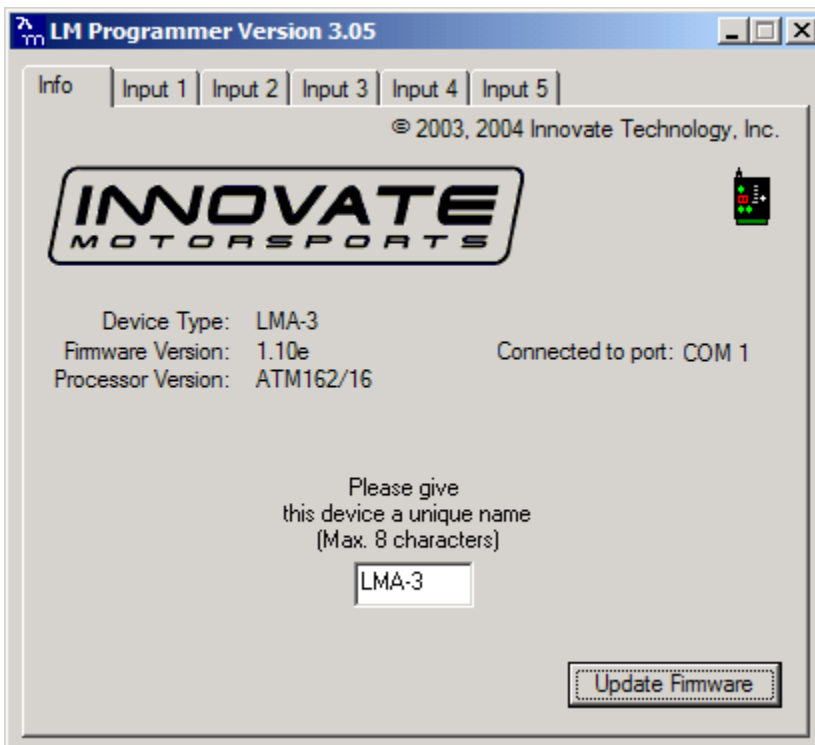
LM Programmer Version 3.05

Info | Input 1 | Input 2 | Input 3 | Input 4 | Input 5

© 2003, 2004 Innovate Technology, Inc.

INNOVATE
MOTORSPORTS

Device Type: LMA-3
Firmware Version: 1.10e
Processor Version: ATM162/16

Connected to port: COM 1

Please give
this device a unique name
(Max. 8 characters)

LMA-3

Update Firmware